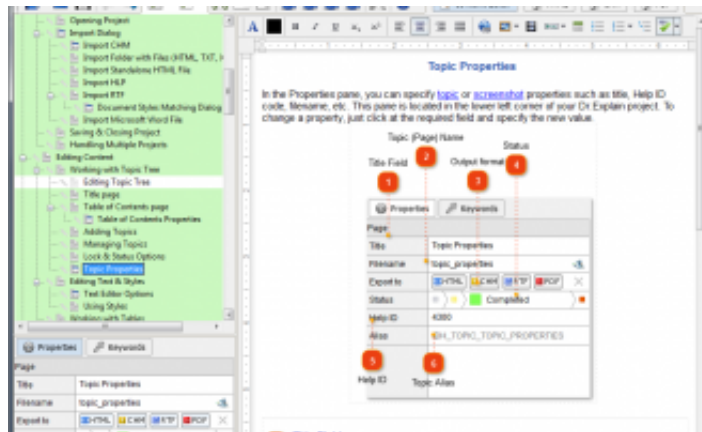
Opening Project
Import Dialog
Import CHM
Import Folder with Files (HTML, TXT, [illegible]
Import Standalone HTML file
Import HLP
Import RTF
Document Styles Matching Dialog
Import Microsoft Word File
Saving & Closing Project
Handling Multiple Projects
Editing Content
Working with Topic Tree
Editing Topic Tree
Title page
Table of Contents page
Table of Contents Properties
Adding Topics
Managing Topics
Lock & Status Options
Topic Properties
Editing Text & Styles
Text Editor Options
Using Styles
Working with Tables

Properties | Keywords
Page
Title | Topic Properties
Filename | topic_properties
Export to | HTML CHM RTF PDF

Topic Properties

In the Properties pane, you can specify topic or screenshot properties such as title, Help ID code, filename, etc. This pane is located in the lower left corner of your Dr.Explain project. To change a property, just click at the required field and specify the new value.

Topic (Page) Name
Title Field
Output format
Status
1
2
3
4
Properties | Keywords
Page
| Title | Topic Properties |
|---|---|
| Filename | topic_properties |
| Export to | HTML CHM RTF PDF |
| Status | Completed |
| Help ID | 4300 |
| Alias | IDH_TOPIC_TOPIC_PROPERTIES |
5
6
Help ID
Topic Alias